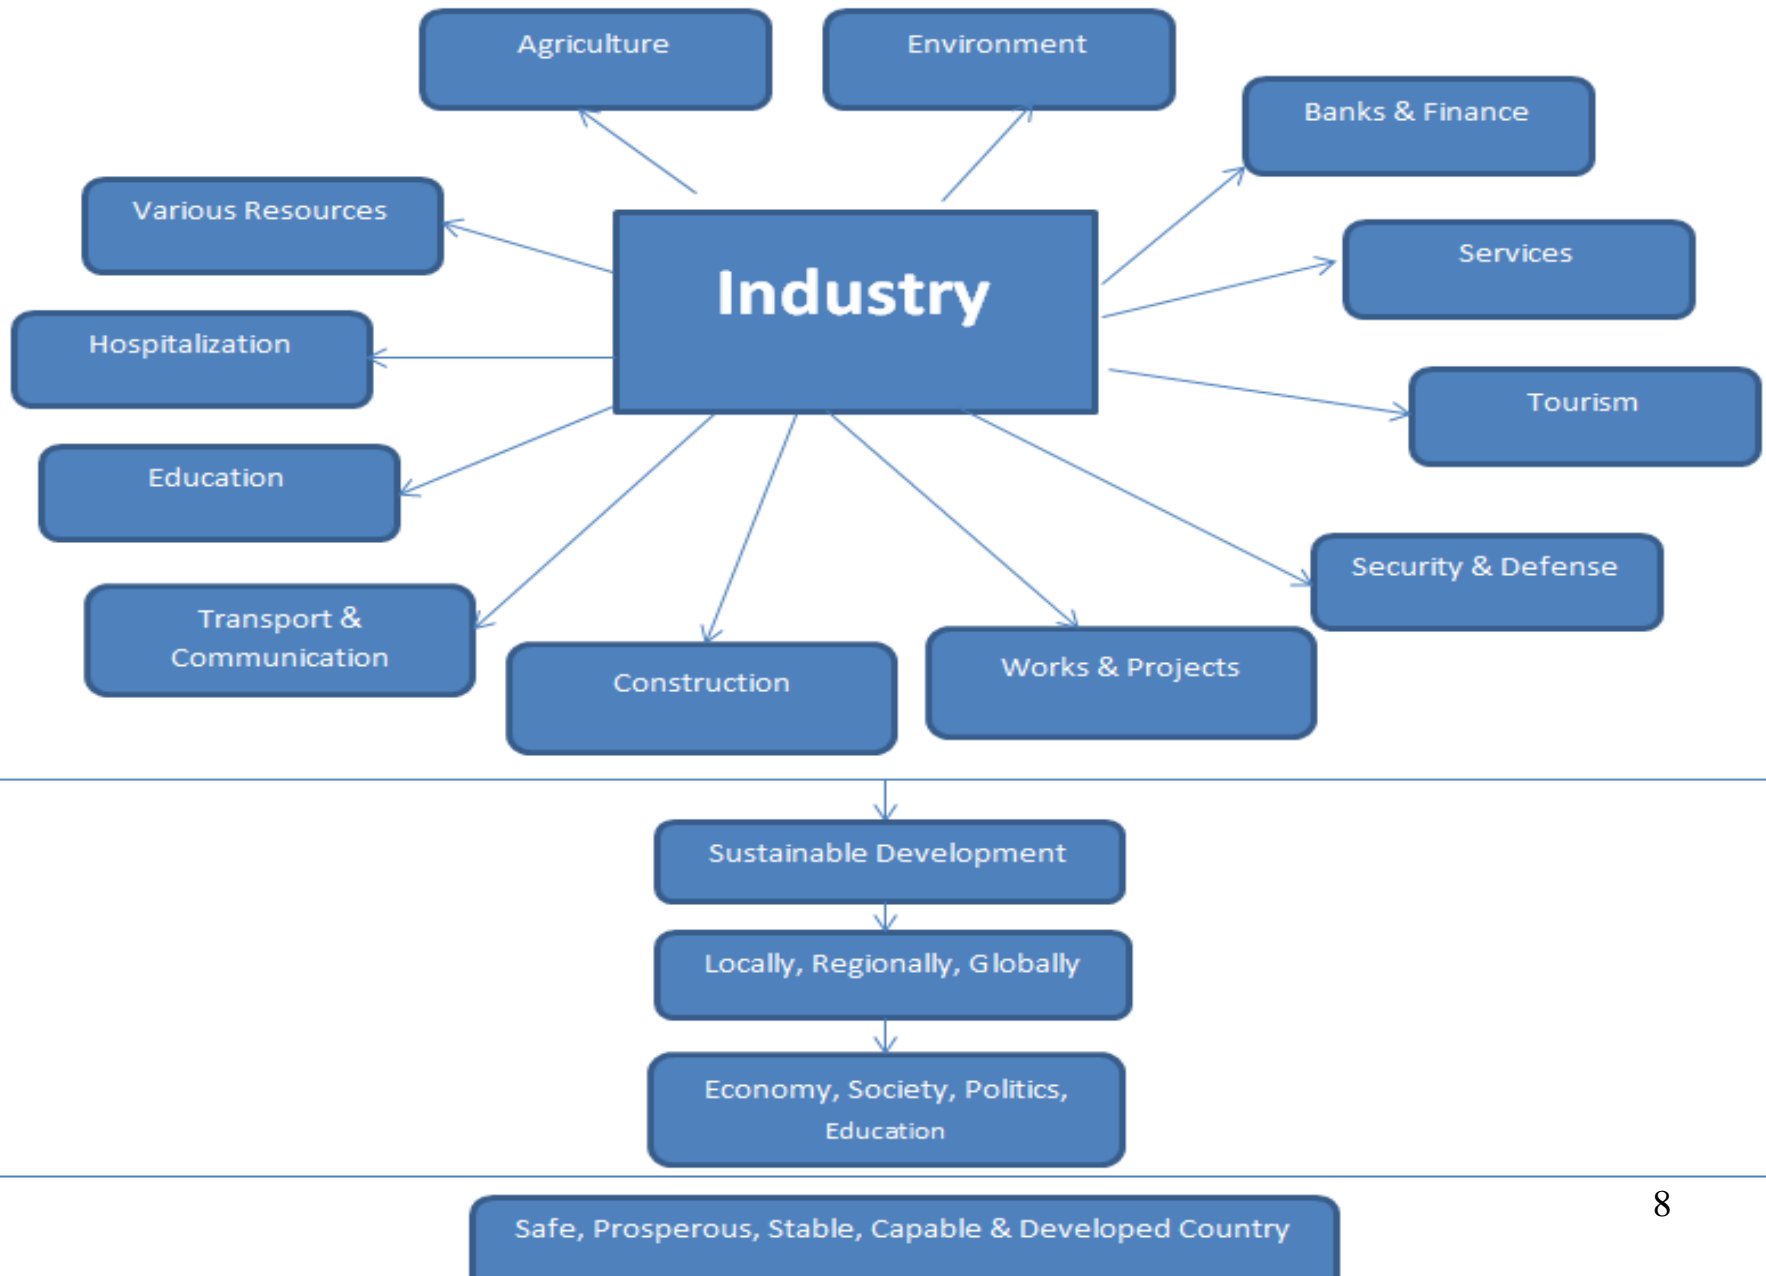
Agriculture

Environment

Banks & Finance

Various Resources

Industry

Services

Hospitalization

Tourism

Education

Security & Defense

Transport & Communication

Construction

Works & Projects

Sustainable Development

Locally, Regionally, Globally

Economy, Society, Politics, Education

8

Safe, Prosperous, Stable, Capable & Developed Country